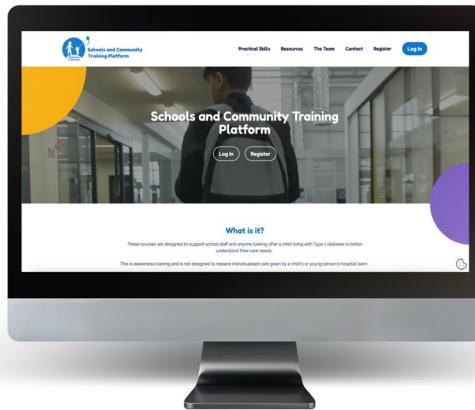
Schools and Community Training Platform

Practical Skills Resources The Team Contact Register Log In

Schools and Community Training Platform

Log in Register

What is it?

These courses are designed to support school staff and anyone looking after a child living with Type 1 diabetes to better understand their care needs.

This is awareness training and is not designed to replace individualised care given by a child's or young person's hospital team